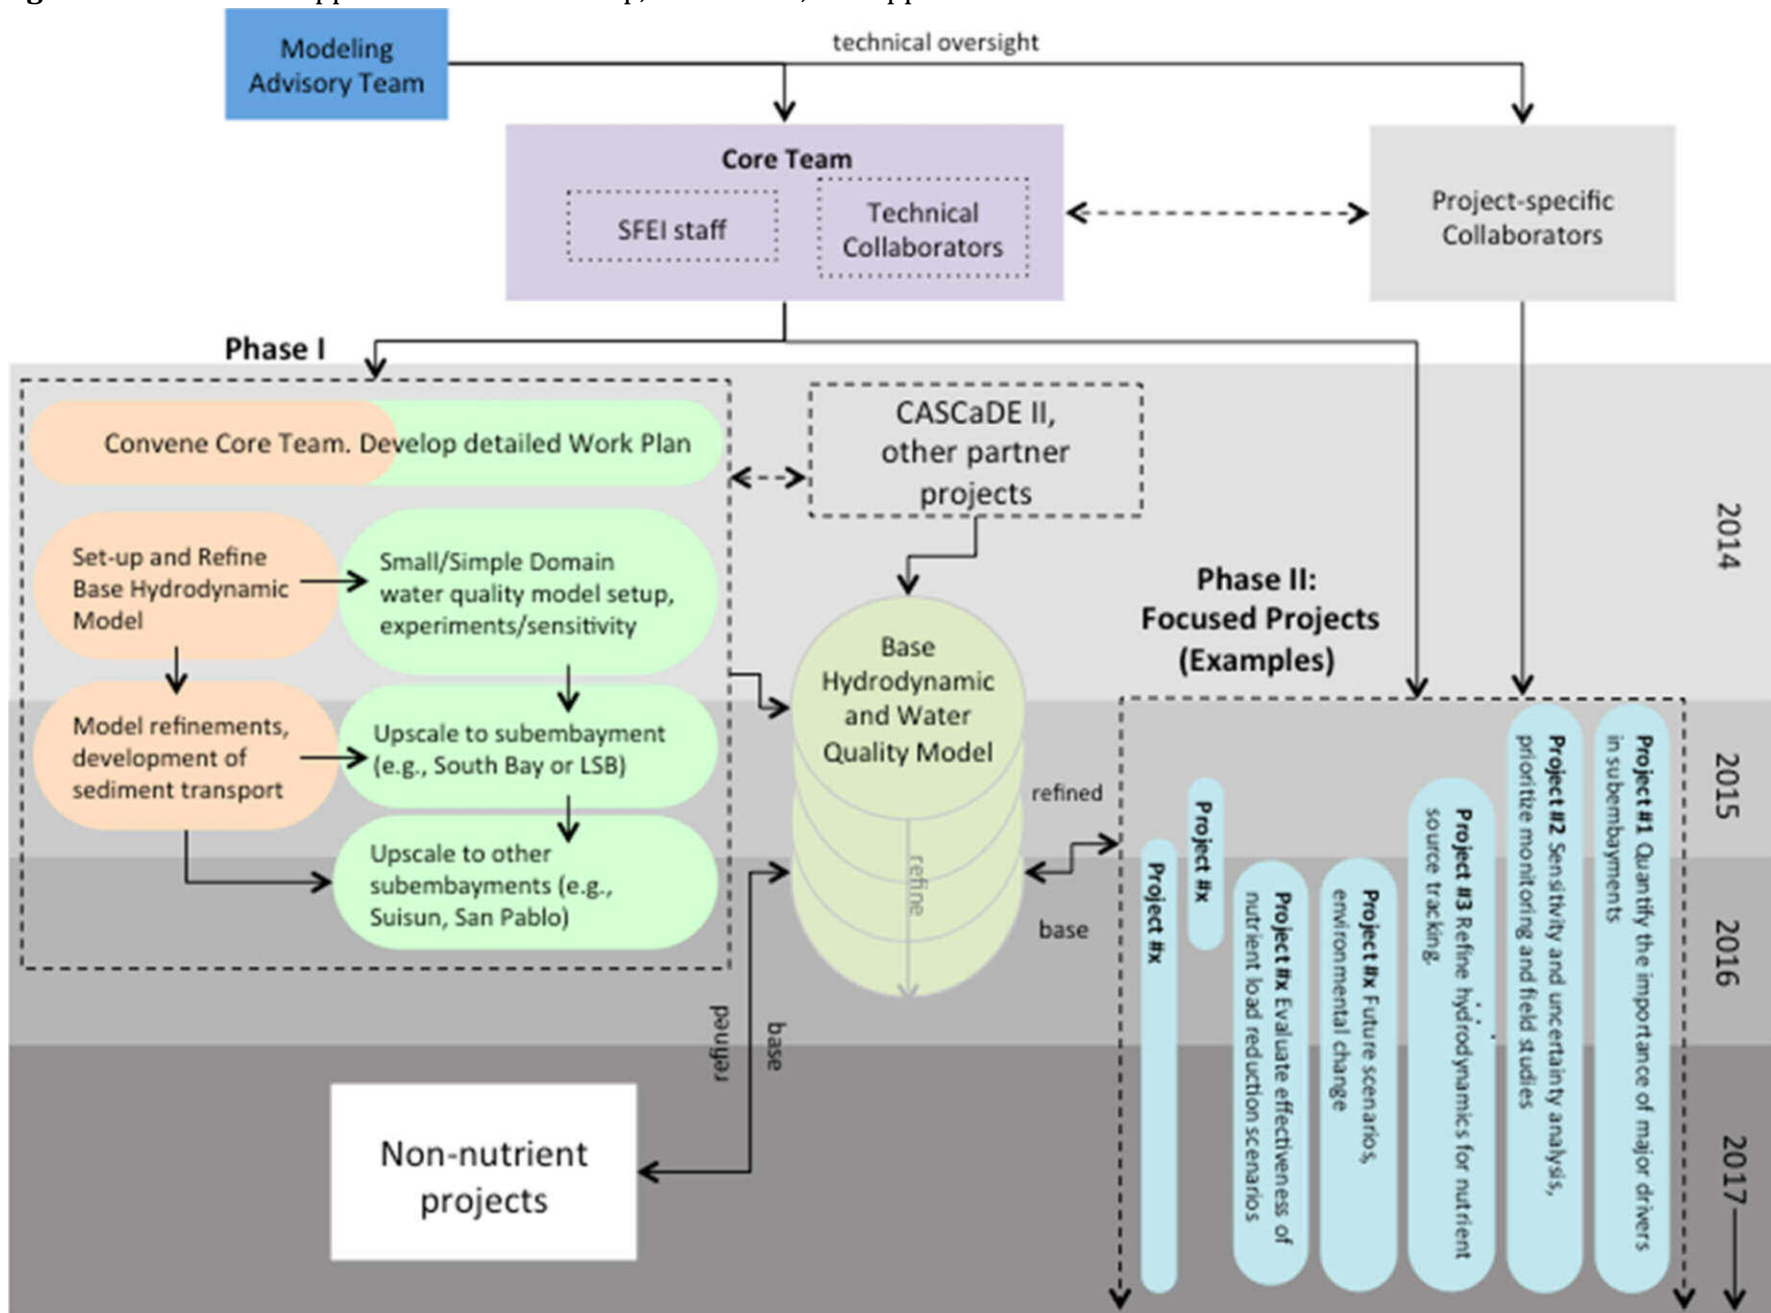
Modeling Advisory Team

technical oversight

Core Team

SFEI staff

Technical Collaborators

Project-specific Collaborators

Phase I

Convene Core Team. Develop detailed Work Plan

CASCaDE II, other partner projects

2014

Set-up and Refine Base Hydrodynamic Model

Small/Simple Domain water quality model setup, experiments/sensitivity

Phase II: Focused Projects (Examples)

Base Hydrodynamic and Water Quality Model

Model refinements, development of sediment transport

Upscale to subembayment (e.g., South Bay or LSB)

2015

refined

refine

Upscale to other subembayments (e.g., Suisun, San Pablo)

base

2016

refined

base

Non-nutrient projects

2017

Project #x

Project #x

Project #x Evaluate effectiveness of nutrient load reduction scenarios

Project #x Future scenarios, environmental change

Project #3 Refine hydrodynamics for nutrient source tracking.

Project #2 Sensitivity and uncertainty analysis, prioritize monitoring and field studies

Project #1 Quantify the importance of major drivers in subembayments